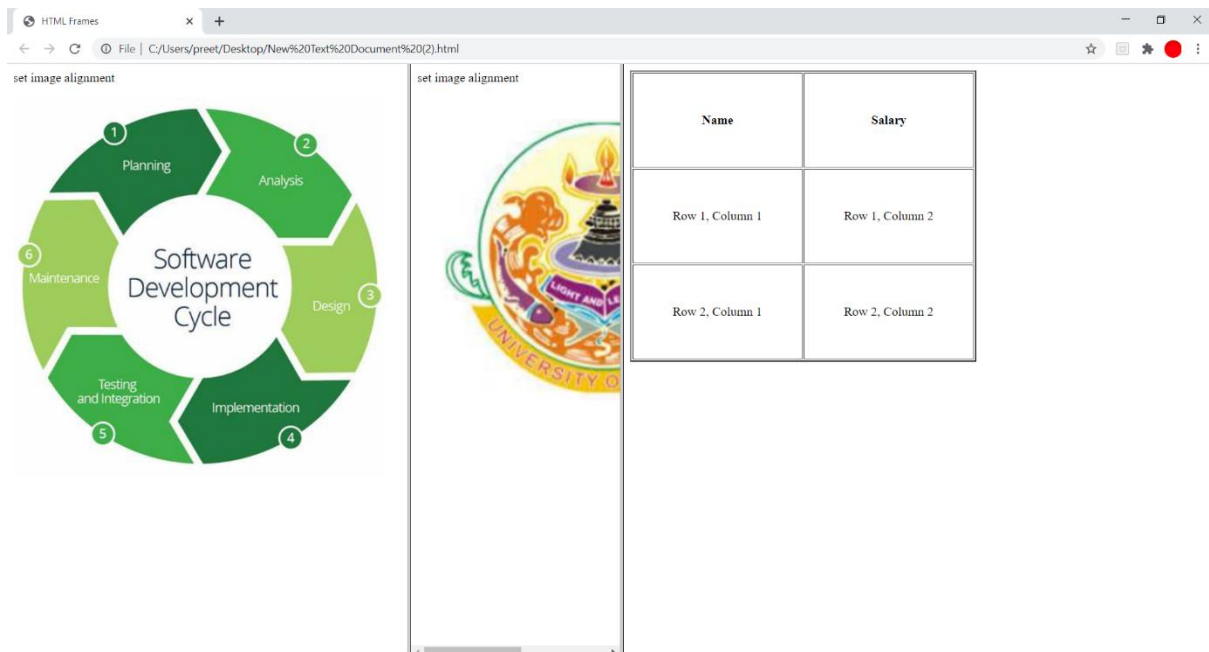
HTML Frames

File | C:/Users/preet/Desktop/New%20Text%20Document%20(2).html

set image alignment

1 Planning
2 Analysis
3 Design
4 Implementation
5 Testing and Integration
6 Maintenance

Software Development Cycle

set image alignment

LIGHT AND LE

UNIVERSITY O

| Name | Salary |
|---|---|
| Row 1, Column 1 | Row 1, Column 2 |
| Row 2, Column 1 | Row 2, Column 2 |